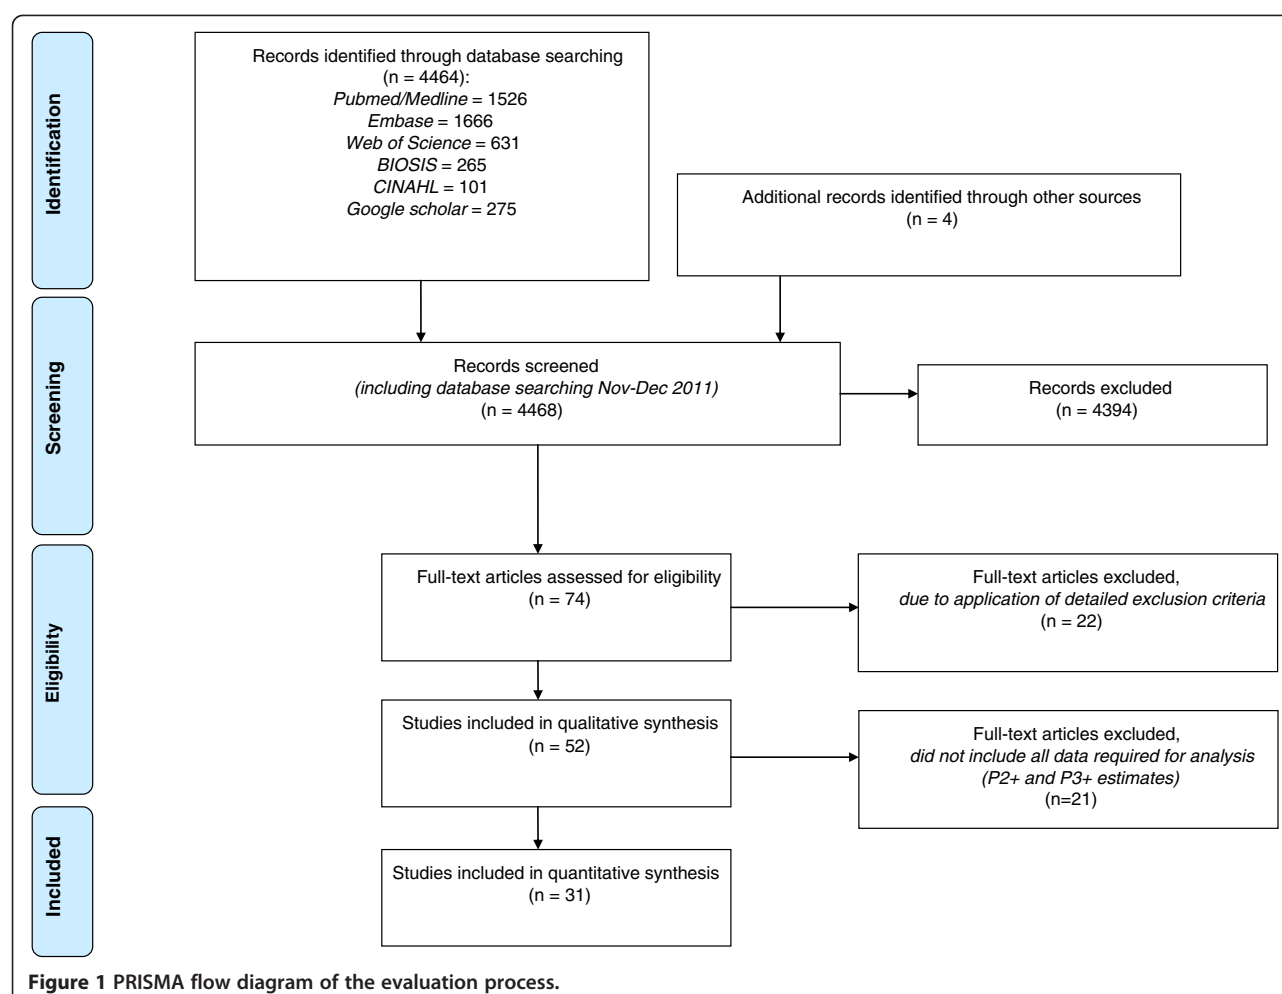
Identification

Records identified through database searching (n = 4464):
Pubmed/Medline = 1526
Embase = 1666
Web of Science = 631
BIOSIS = 265
CINAHL = 101
Google scholar = 275

Additional records identified through other sources (n = 4)

Screening

Records screened
(including database searching Nov-Dec 2011)
(n = 4468)

Records excluded
(n = 4394)

Eligibility

Full-text articles assessed for eligibility
(n = 74)

Full-text articles excluded,
due to application of detailed exclusion criteria
(n = 22)

Studies included in qualitative synthesis
(n = 52)

Full-text articles excluded,
did not include all data required for analysis
(P2+ and P3+ estimates)
(n=21)

Included

Studies included in quantitative synthesis
(n = 31)

Figure 1 PRISMA flow diagram of the evaluation process.